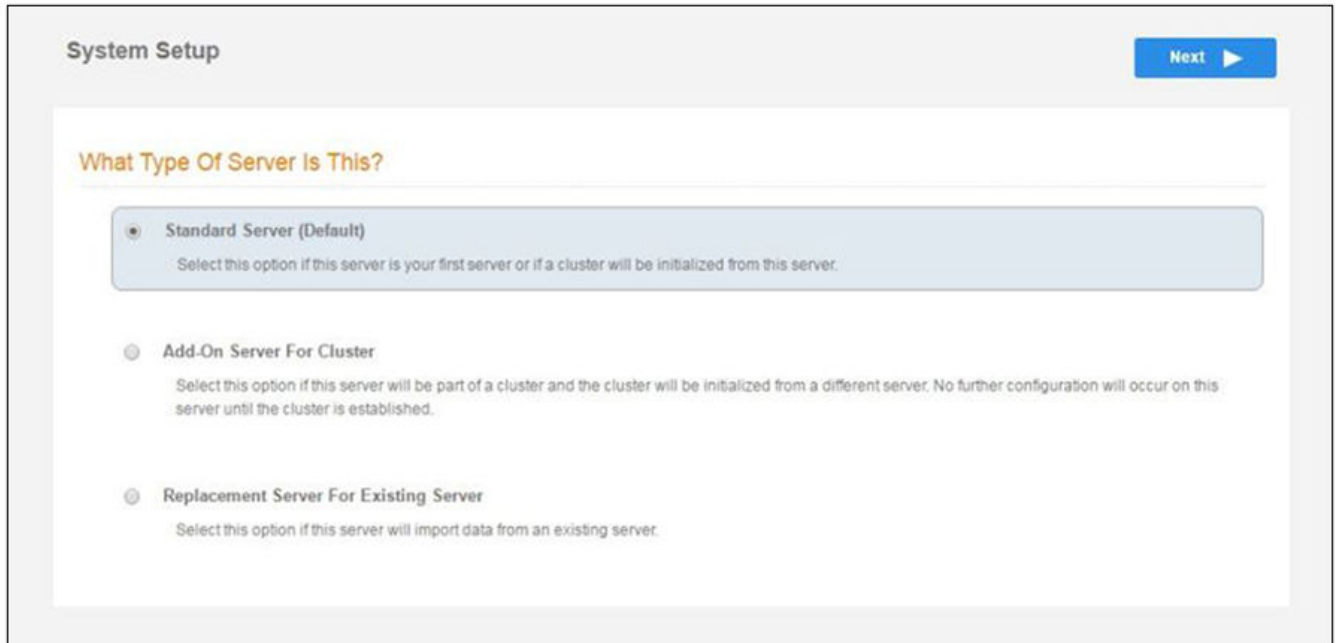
System Setup

Next

What Type Of Server Is This?

Standard Server (Default)

Select this option if this server is your first server or if a cluster will be initialized from this server.

Add-On Server For Cluster

Select this option if this server will be part of a cluster and the cluster will be initialized from a different server. No further configuration will occur on this server until the cluster is established.

Replacement Server For Existing Server

Select this option if this server will import data from an existing server.